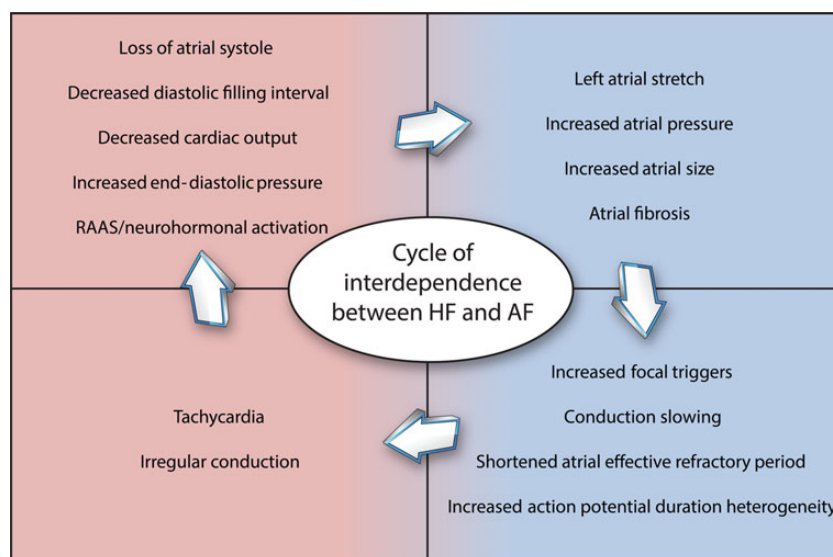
Loss of atrial systole
Decreased diastolic filling interval
Decreased cardiac output
Increased end-diastolic pressure
RAAS/neurohormonal activation

Left atrial stretch
Increased atrial pressure
Increased atrial size
Atrial fibrosis

Cycle of interdependence between HF and AF

Tachycardia
Irregular conduction

Increased focal triggers
Conduction slowing
Shortened atrial effective refractory period
Increased action potential duration heterogeneity